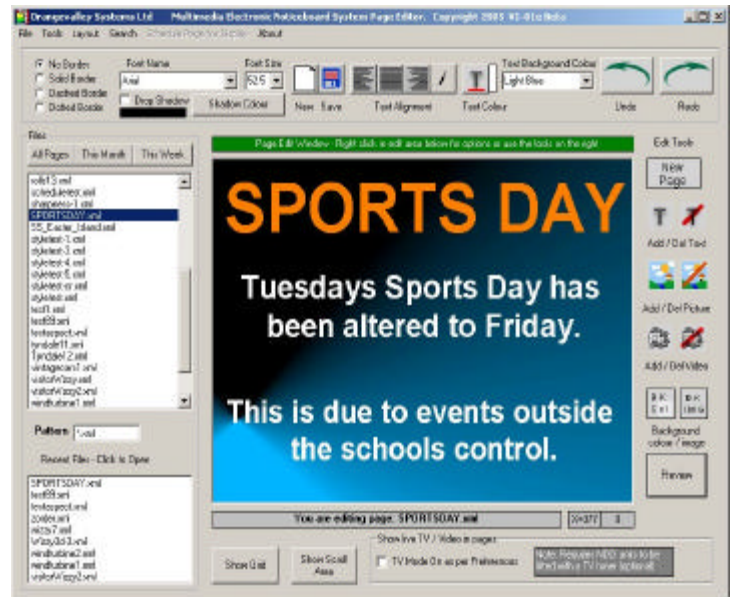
Orangevalley Systems Ltd    Multimedia Electronic Noticeboard System Page Editor. Copyright 2005 KE-01a Nola

File  Tools  Layout  Search  Schedule Page for Display  About

No Border
Solid Border
Dashed Border
Dotted Border

Font Name
Arial

Font Size
52.5

Drop Shadow

Shadow Colour

New  Save

Text Alignment

Text Colour

Text Background Colour
Light Blue

Undo    Redo

Files

All Pages  This Month  This Week

solid1.xml
scheduletest.xml
sharpness-1.xml
SPORTSDAY.xml
SS_Easter_Island.xml
styletest-1.xml
styletest-3.xml
styletest-4.xml
styletest-5.xml
styletest-er.xml
styletest.xml
test1.xml
test69.xml
textaspect.xml
tyndale11.xml
Tyndale12.xml
vintagecars1.xml
visitorWizzy.xml
visitorWizzy2.xml
windturbine1.xml

Pattern  *.xml

Recent Files - Click to Open

SPORTSDAY.xml
test69.xml
textaspect.xml
zoder.xml
wizzy7.xml
Wizzy3d-3.xml
windturbine2.xml
windturbine1.xml
visitorWizzy2.xml

Page Edit Window - Right click in edit area below for options or use the tools on the right

SPORTS DAY

Tuesdays Sports Day has been altered to Friday.

This is due to events outside the schools control.

You are editing page: SPORTSDAY.xml

Edit Tools

New Page

Add / Del Text

Add / Del Picture

Add / Del Video

Background colour / image

Preview

Show Grid

Show Scroll Area

Show live TV / Video in pages

TV Mode On as per Preferences

Note: Requires NDD units to be fitted with a TV tuner (optional)